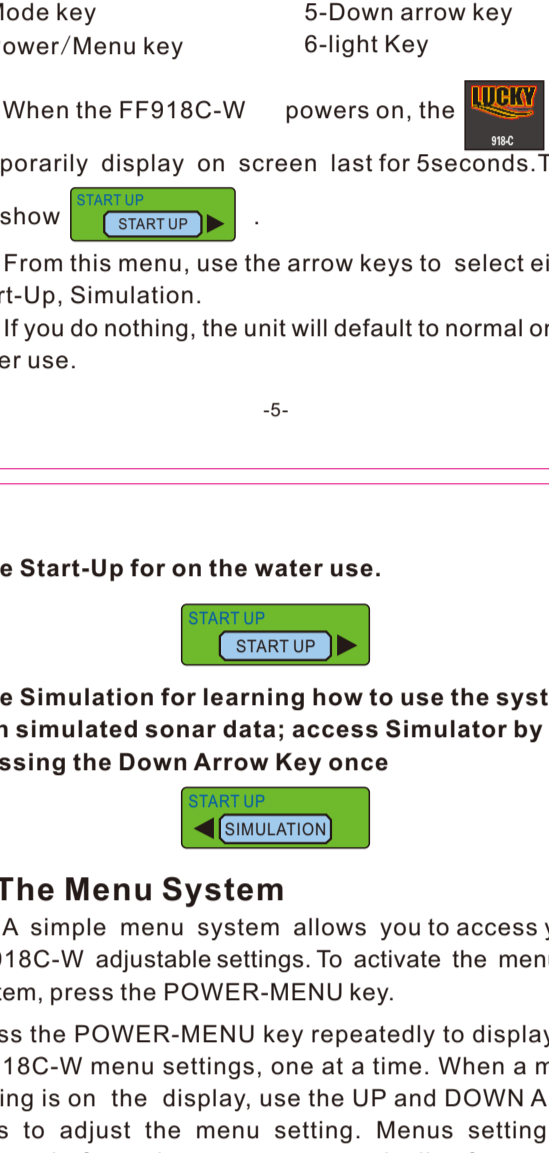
lode key
ower/Menu key

5-Down arrow key
6-light Key

When the FF918C-W powers on, the

LUCKY
918-C

porarily display on screen last for 5seconds.T

show

START UP
START UP

.

From this menu, use the arrow keys to select ei
rt-Up, Simulation.

If you do nothing, the unit will default to normal or
er use.

-5-

e Start-Up for on the water use.

START UP
START UP

e Simulation for learning how to use the syst
n simulated sonar data; access Simulator by
ssing the Down Arrow Key once

START UP
SIMULATION

The Menu System

A simple menu system allows you to access y
918C-W adjustable settings. To activate the menu
tem, press the POWER-MENU key.

ss the POWER-MENU key repeatedly to display
18C-W menu settings, one at a time. When a m
ing is on the display, use the UP and DOWN A
s to adjust the menu setting. Menus setting